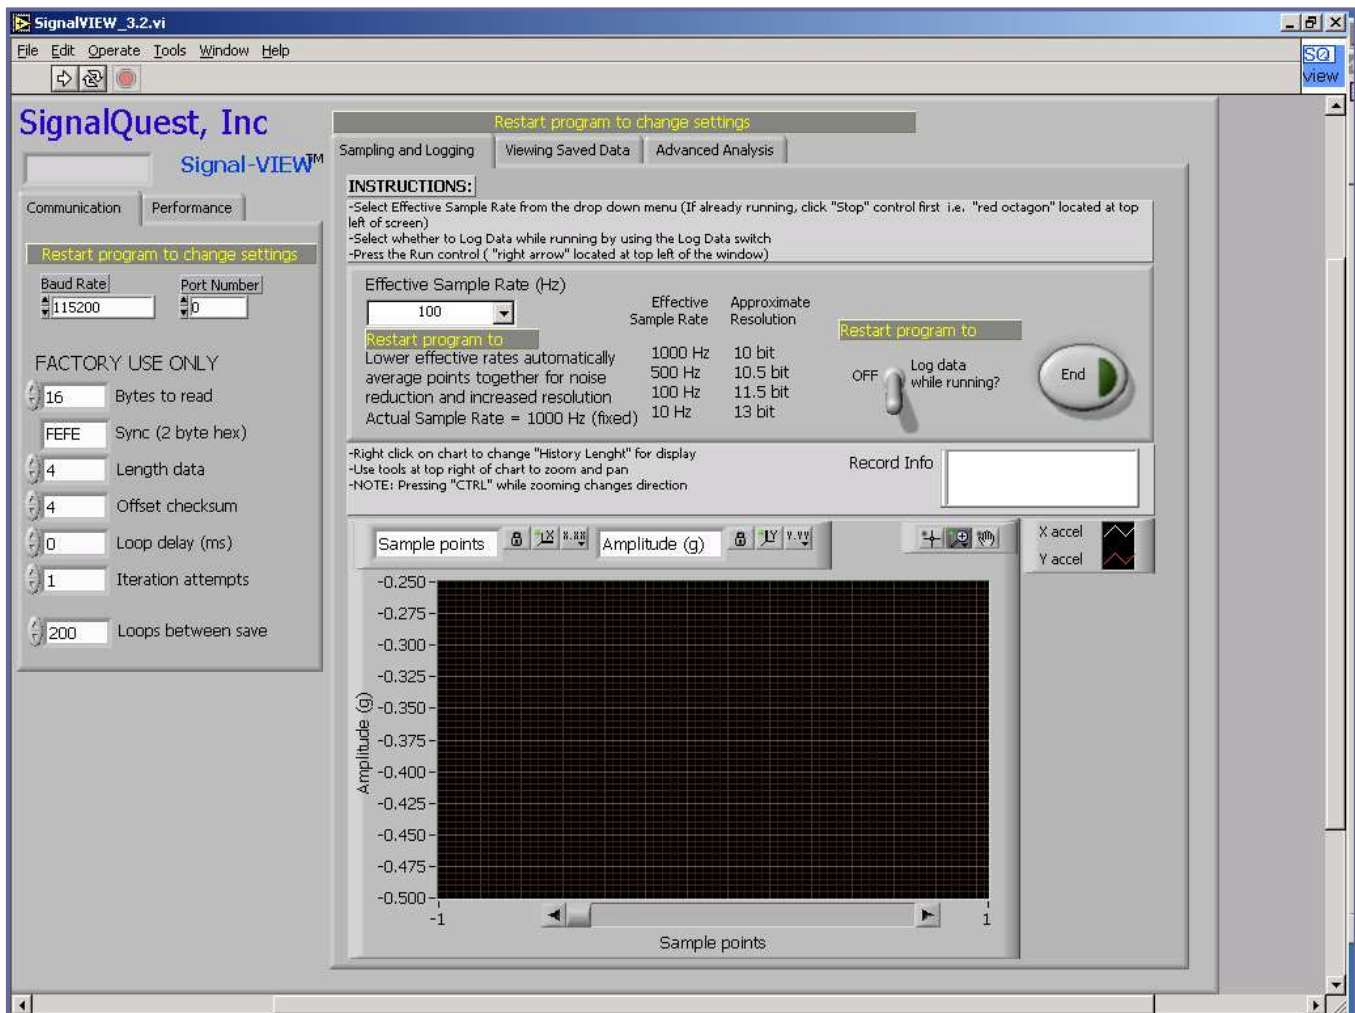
SignalVIEW_3.2.vi

File Edit Operate Tools Window Help

SQ view

SignalQuest, Inc

Signal-VIEW™

Communication Performance

Restart program to change settings

Baud Rate 115200

Port Number 0

FACTORY USE ONLY

16 Bytes to read

FEFE Sync (2 byte hex)

4 Length data

4 Offset checksum

0 Loop delay (ms)

1 Iteration attempts

200 Loops between save

Restart program to change settings

Sampling and Logging | Viewing Saved Data | Advanced Analysis

INSTRUCTIONS:

-Select Effective Sample Rate from the drop down menu (If already running, click "Stop" control first i.e. "red octagon" located at top left of screen)
-Select whether to Log Data while running by using the Log Data switch
-Press the Run control ( "right arrow" located at top left of the window)

Effective Sample Rate (Hz)

100

Restart program to

Lower effective rates automatically average points together for noise reduction and increased resolution

Actual Sample Rate = 1000 Hz (fixed)

| Effective Sample Rate | Approximate Resolution |
|---|---|
| 1000 Hz | 10 bit |
| 500 Hz | 10.5 bit |
| 100 Hz | 11.5 bit |
| 10 Hz | 13 bit |

Restart program to

OFF Log data while running?

End

-Right click on chart to change "History Lenght" for display
-Use tools at top right of chart to zoom and pan
-NOTE: Pressing "CTRL" while zooming changes direction

Record Info

Sample points x.xx Amplitude (g) y.yy

X accel
Y accel

-0.250
-0.275
-0.300
-0.325
-0.350
-0.375
-0.400
-0.425
-0.450
-0.475
-0.500

Amplitude (g)

-1 1

Sample points